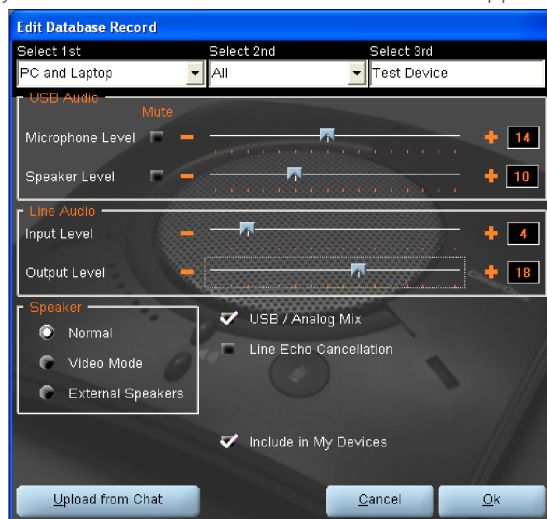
Edit Database Record

Select 1st
PC and Laptop

Select 2nd
All

Select 3rd
Test Device

USB Audio
Mute
Microphone Level − + 14
Speaker Level − + 10

Line Audio
Input Level − + 4
Output Level − + 18

Speaker
Normal
Video Mode
External Speakers

USB / Analog Mix
Line Echo Cancellation

Include in My Devices

Upload from Chat
Cancel
Ok